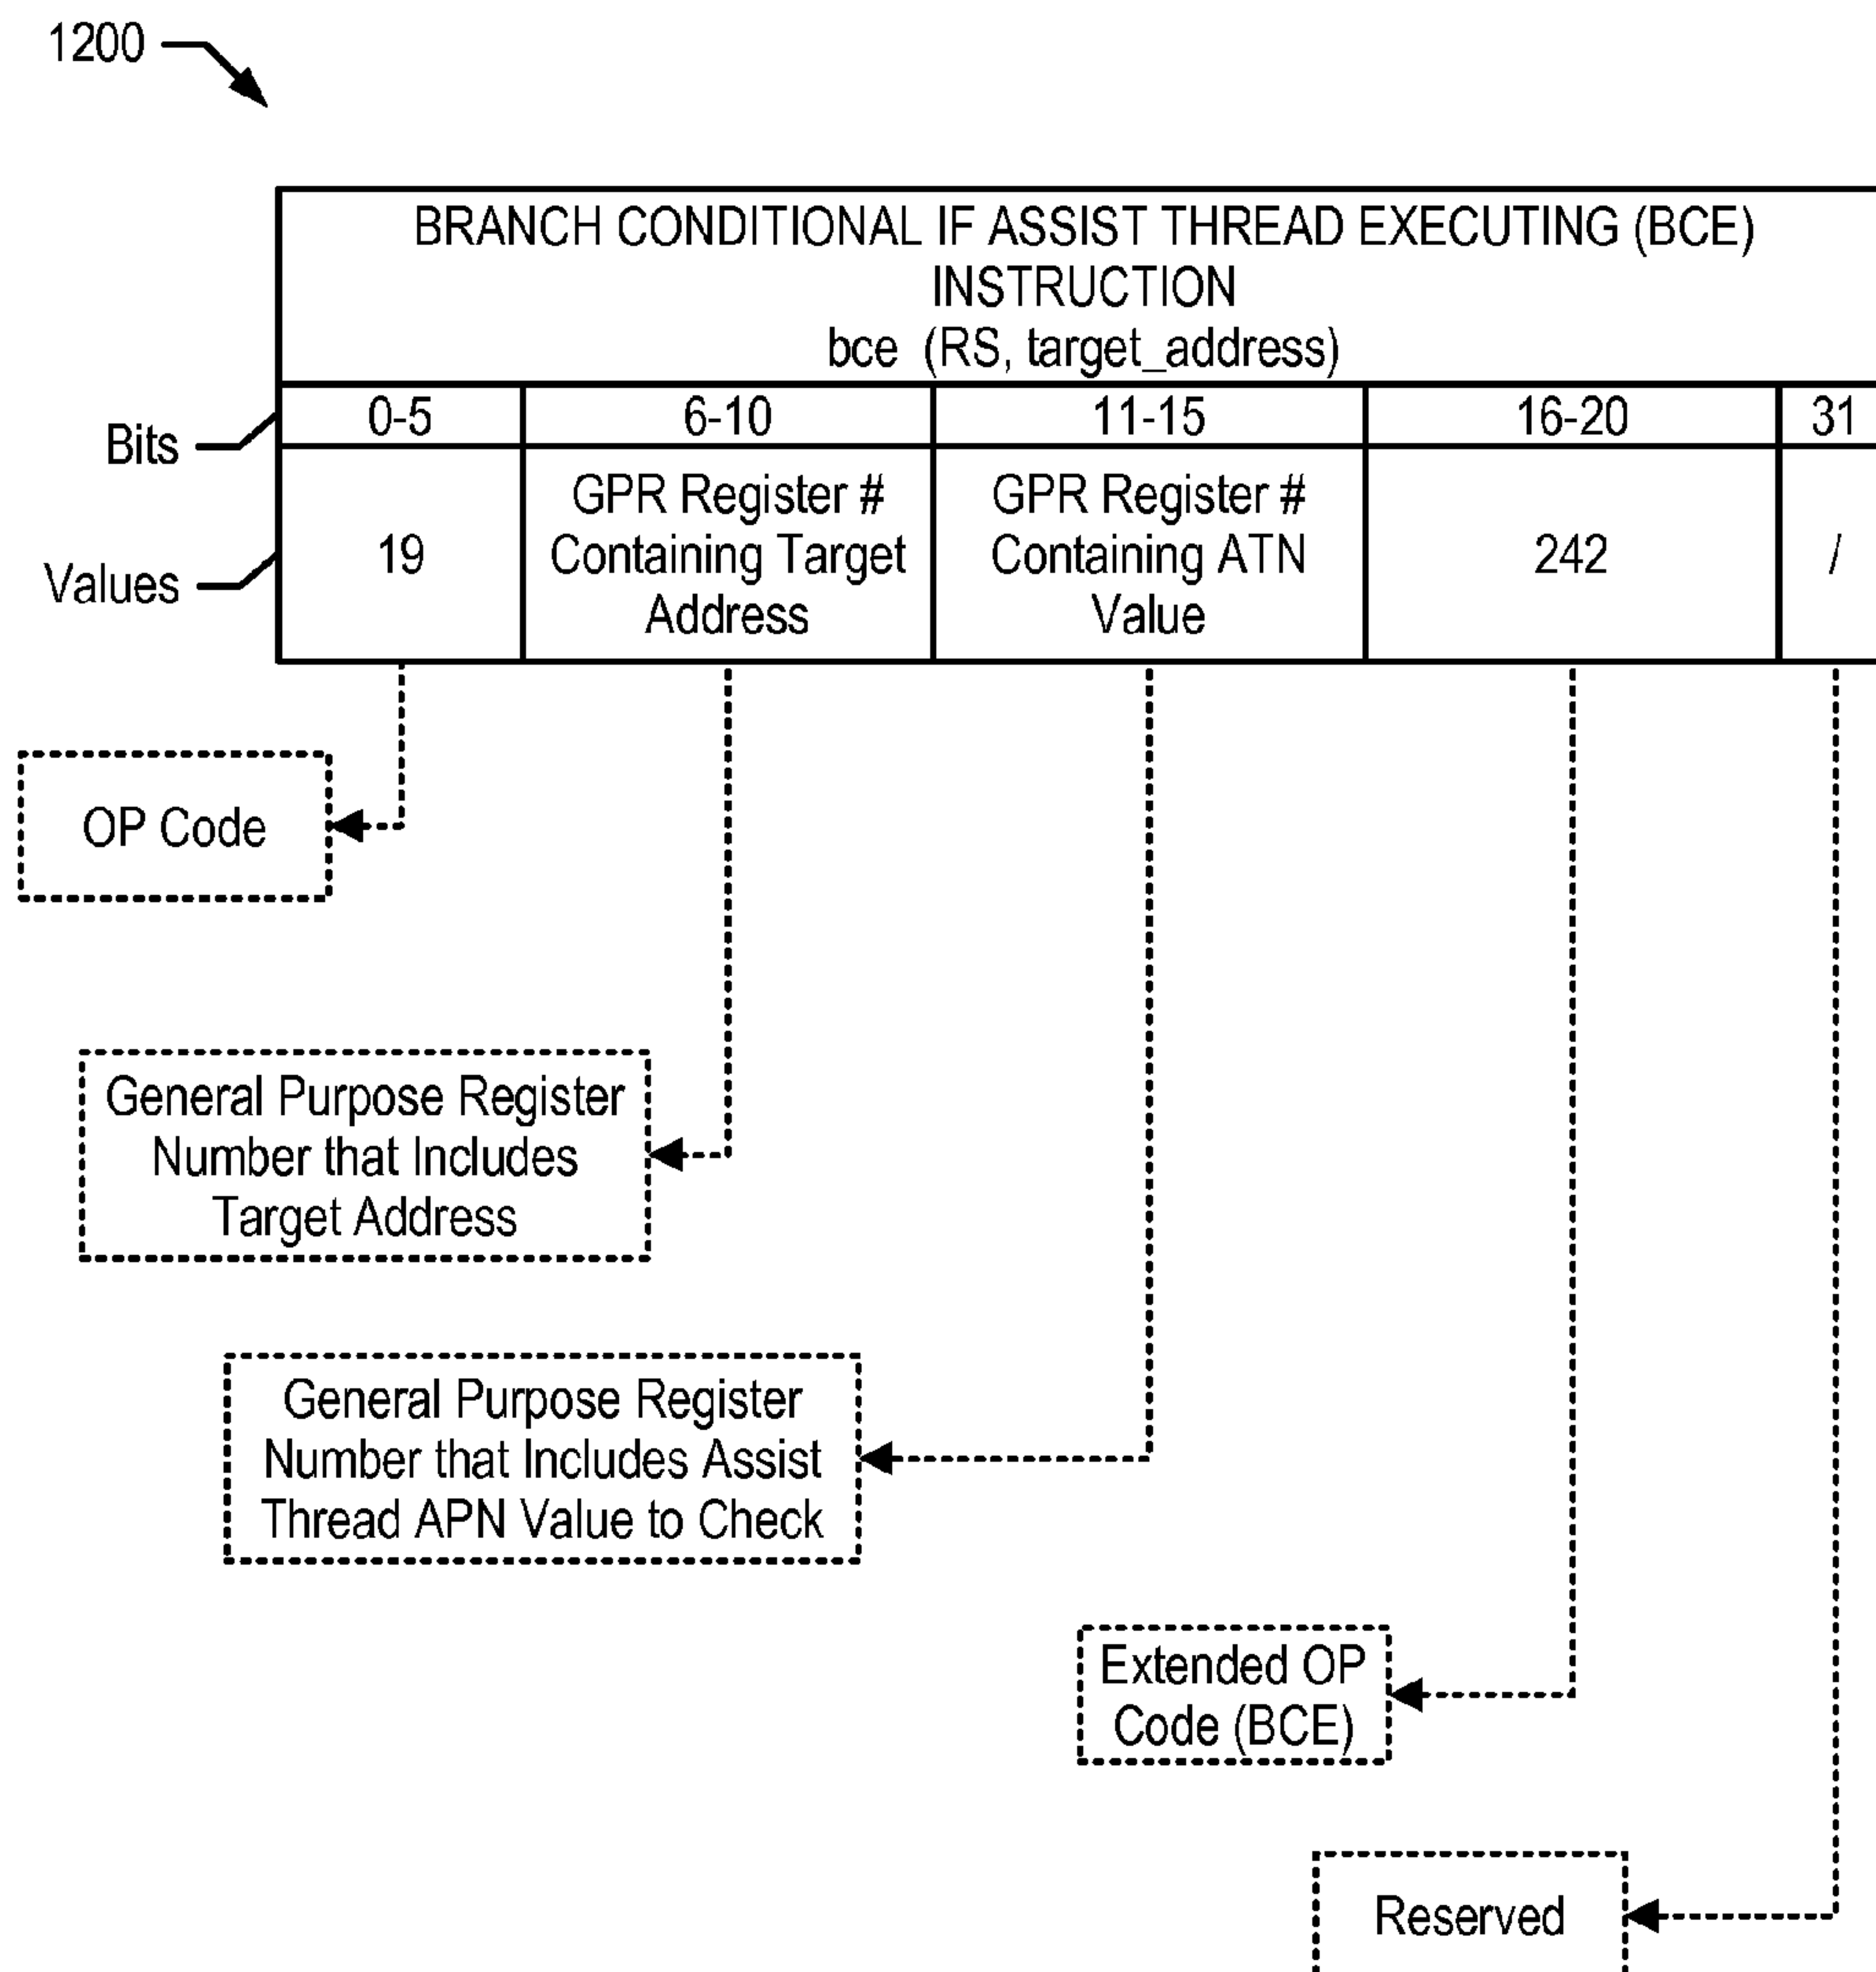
1200

BRANCH CONDITIONAL IF ASSIST THREAD EXECUTING (BCE) INSTRUCTION
bce (RS, target_address)

| Bits | 0-5 | 6-10 | 11-15 | 16-20 | 31 |
|---|---|---|---|---|---|
| Values | 19 | GPR Register # Containing Target Address | GPR Register # Containing ATN Value | 242 | / |

OP Code

General Purpose Register Number that Includes Target Address

General Purpose Register Number that Includes Assist Thread APN Value to Check

Extended OP Code (BCE)

Reserved